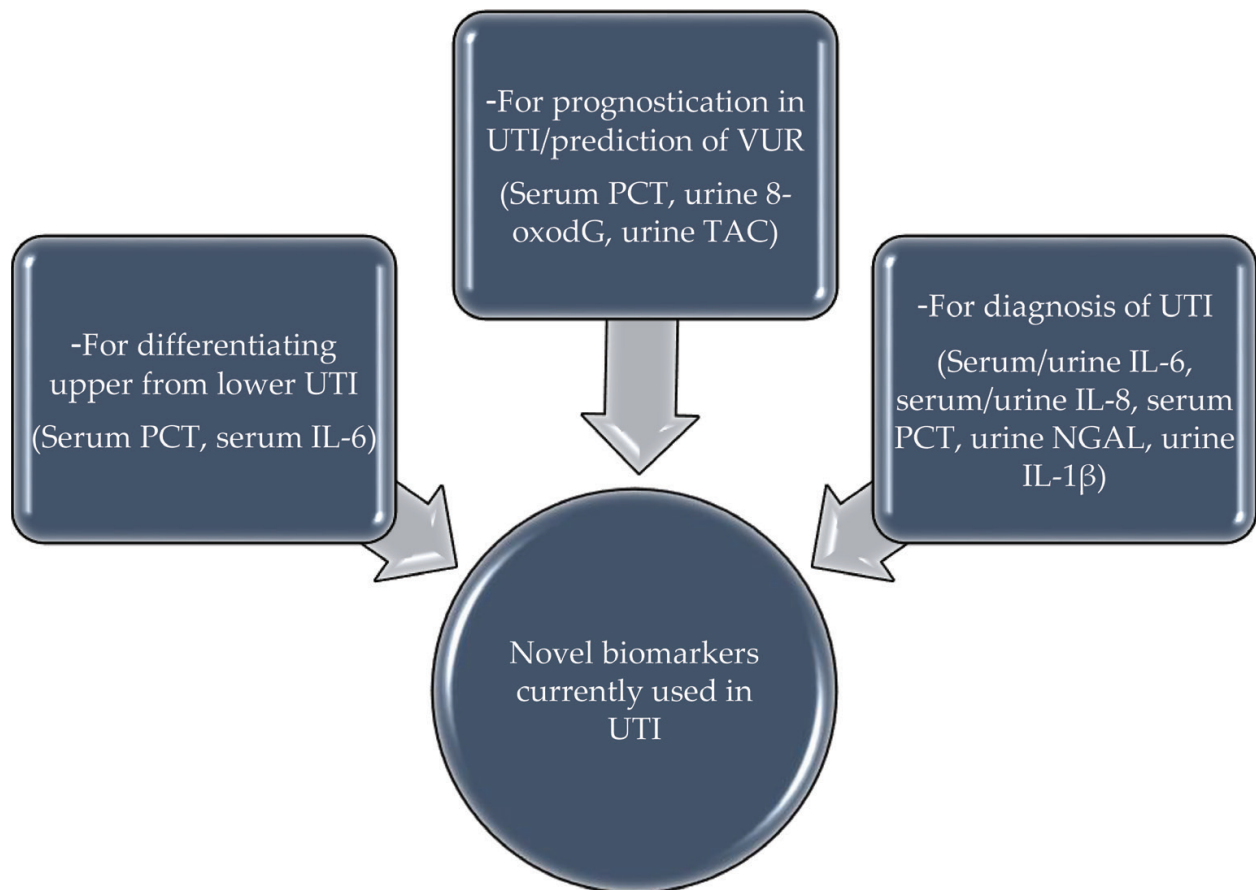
-For prognostication in UTI/prediction of VUR

(Serum PCT, urine 8-oxodG, urine TAC)

-For differentiating upper from lower UTI

(Serum PCT, serum IL-6)

-For diagnosis of UTI

(Serum/urine IL-6, serum/urine IL-8, serum PCT, urine NGAL, urine IL-1$\beta$)

Novel biomarkers currently used in UTI